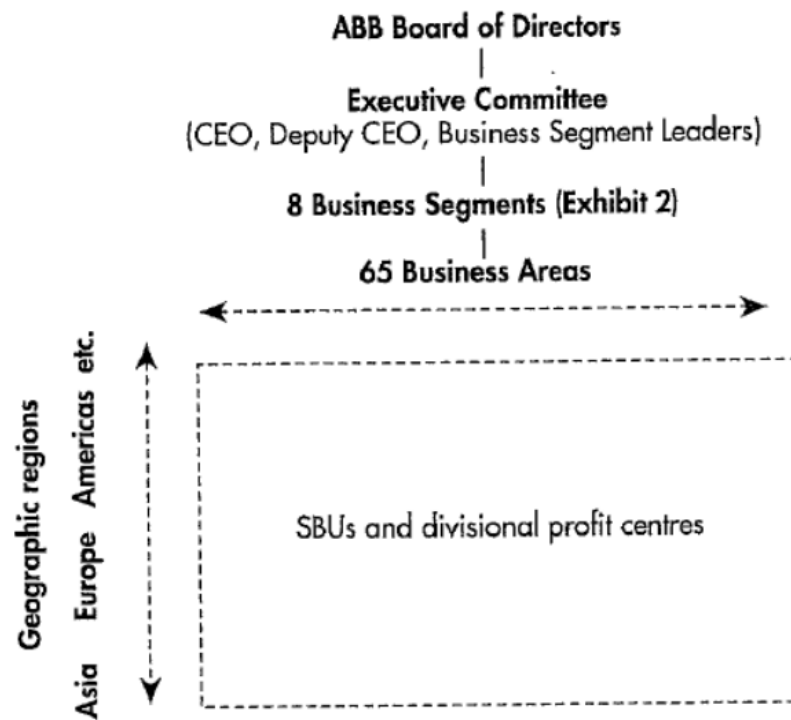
ABB Board of Directors

Executive Committee
(CEO, Deputy CEO, Business Segment Leaders)

8 Business Segments (Exhibit 2)

65 Business Areas

Geographic regions

Asia Europe Americas etc.

SBUs and divisional profit centres